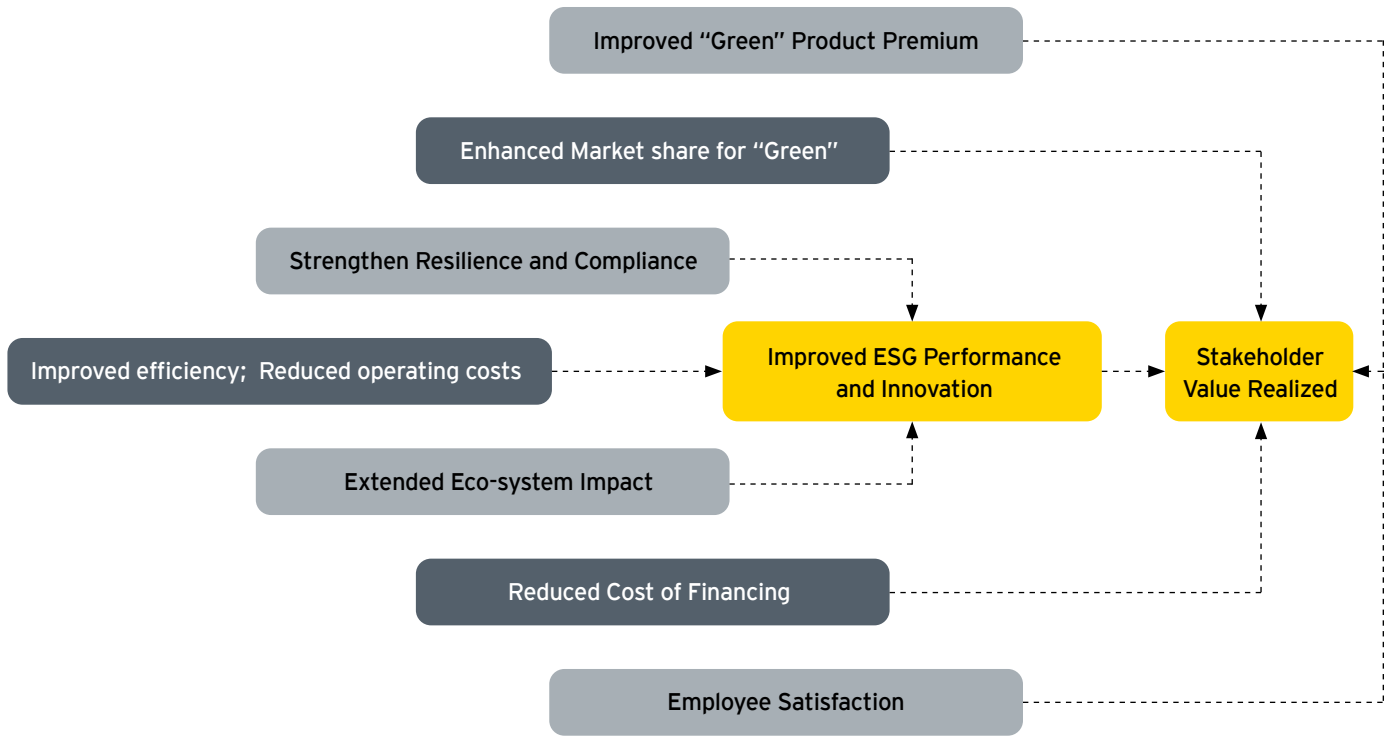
Improved "Green" Product Premium

Enhanced Market share for "Green"

Strengthen Resilience and Compliance

Improved efficiency; Reduced operating costs

Improved ESG Performance and Innovation

Stakeholder Value Realized

Extended Eco-system Impact

Reduced Cost of Financing

Employee Satisfaction